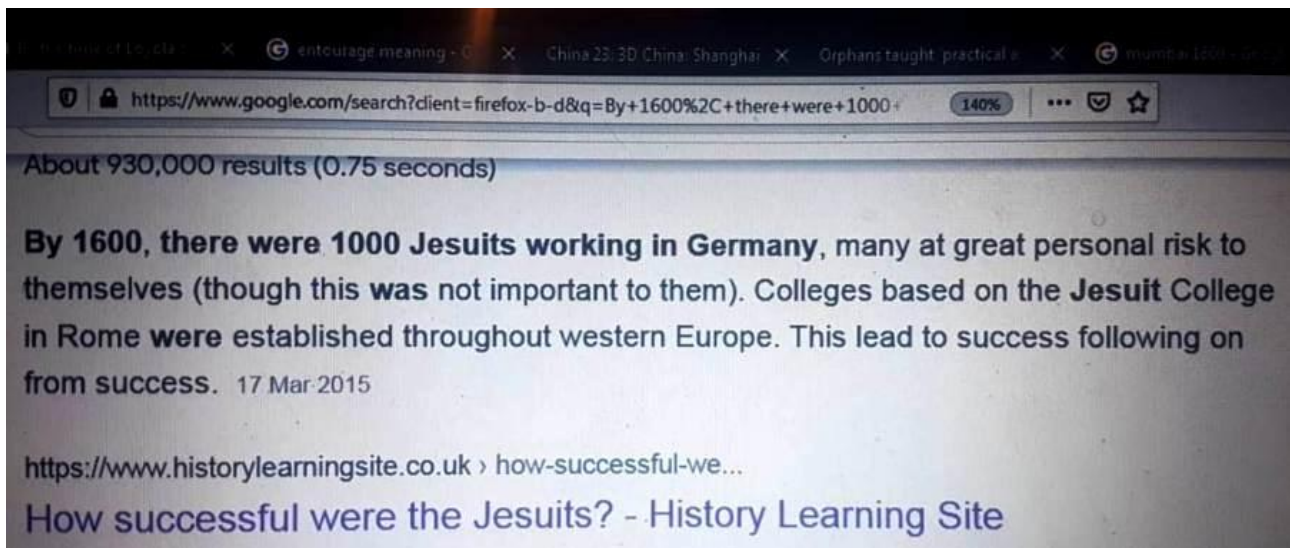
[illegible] ✕ entourage meaning - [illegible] ✕ China 23: 3D China: Shanghai ✕ Orphans taught practical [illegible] ✕ mumbai 1600 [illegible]

https://www.google.com/search?client=firefox-b-d&q=By+1600%2C+there+were+1000 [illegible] 140% ··· 

About 930,000 results (0.75 seconds)

**By 1600, there were 1000 Jesuits working in Germany**, many at great personal risk to themselves (though this **was** not important to them). Colleges based on the **Jesuit** College in Rome **were** established throughout western Europe. This lead to success following on from success. 17 Mar 2015

https://www.historylearningsite.co.uk › how-successful-we...

How successful were the Jesuits? - History Learning Site